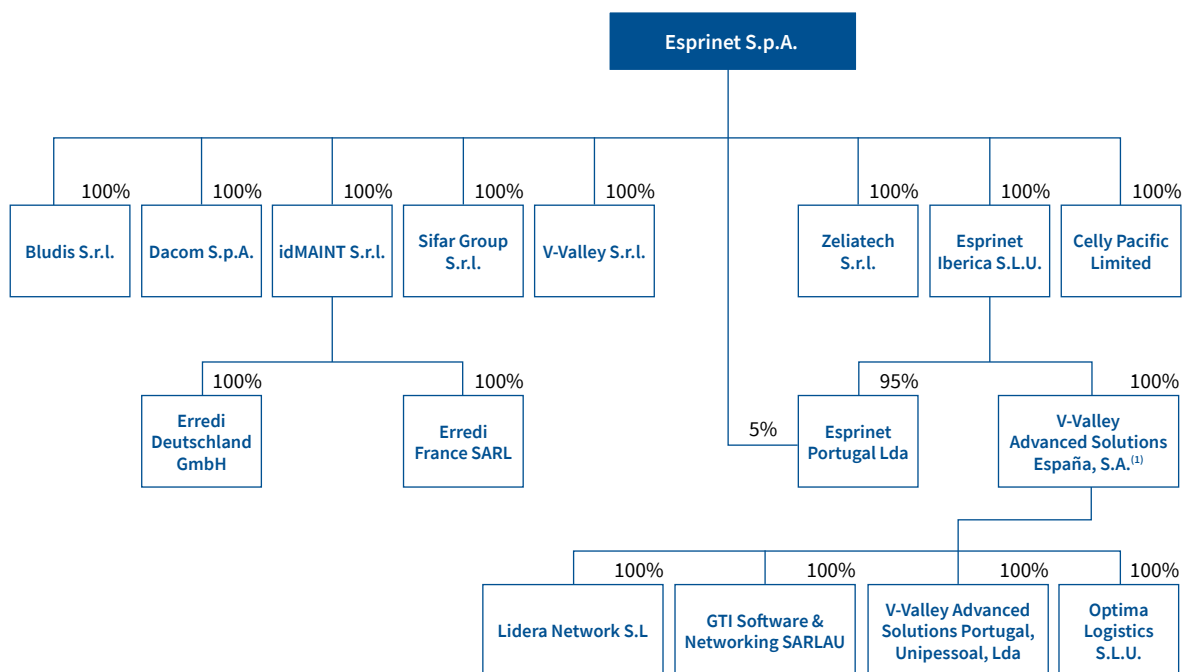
Esprinet S.p.A.

100%
Bludis S.r.l.

100%
Dacom S.p.A.

100%
idMAINT S.r.l.

100%
Sifar Group S.r.l.

100%
V-Valley S.r.l.

100%
Zeliatech S.r.l.

100%
Esprinet Iberica S.L.U.

100%
Celly Pacific Limited

100%
Erredi Deutschland GmbH

100%
Erredi France SARL

5%
95%
Esprinet Portugal Lda

100%
V-Valley Advanced Solutions España, S.A.$^{(1)}$

100%
Lidera Network S.L

100%
GTI Software & Networking SARLAU

100%
V-Valley Advanced Solutions Portugal, Unipessoal, Lda

100%
Optima Logistics S.L.U.